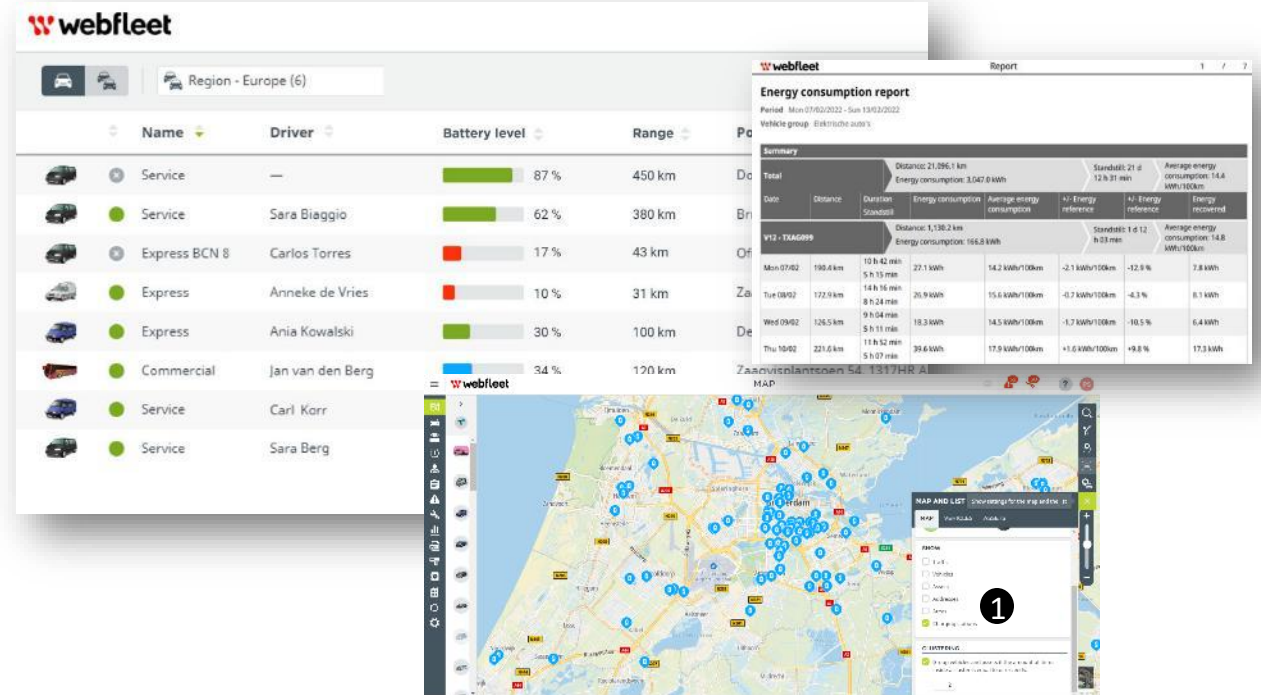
webfleet

Region - Europe (6)

| | Name | Driver | Battery level | Range | Po |
|---|---|---|---|---|---|
| | Service | — | 87 % | 450 km | Do |
| | Service | Sara Biaggio | 62 % | 380 km | Br |
| | Express BCN 8 | Carlos Torres | 17 % | 43 km | Of |
| | Express | Anneke de Vries | 10 % | 31 km | Za |
| | Express | Ania Kowalski | 30 % | 100 km | De |
| | Commercial | Jan van den Berg | 34 % | 120 km | Zaagvisplantsoen 54, 1317HR A |
| | Service | Carl Korr | | | |
| | Service | Sara Berg | | | |

webfleet Report 1 / ?

Energy consumption report

Period Mon 07/02/2022 - Sun 13/02/2022
Vehicle group Elektrische auto's

Summary

| Total | Distance: 21,096.1 km Energy consumption: 3,047.0 kWh | | | | | Standstill: 21 d 12 h 31 min | Average energy consumption: 14.4 kWh/100km |
|---|---|---|---|---|---|---|---|
| Date | Distance | Duration Standstill | Energy consumption | Average energy consumption | +/- Energy reference | +/- Energy reference | Energy recovered |
| V12 - TXAG099 | Distance: 1,138.2 km Energy consumption: 166.8 kWh | | | | | Standstill: 1 d 12 h 03 min | Average energy consumption: 14.8 kWh/100km |
| Mon 07/02 | 190.4 km | 10 h 42 min 5 h 15 min | 27.1 kWh | 14.2 kWh/100km | -2.1 kWh/100km | -12.9 % | 7.8 kWh |
| Tue 08/02 | 172.9 km | 14 h 16 min 8 h 24 min | 26.9 kWh | 15.6 kWh/100km | -0.7 kWh/100km | -4.3 % | 8.1 kWh |
| Wed 09/02 | 126.5 km | 9 h 04 min 5 h 11 min | 18.3 kWh | 14.5 kWh/100km | -1.7 kWh/100km | -10.5 % | 6.4 kWh |
| Thu 10/02 | 221.0 km | 11 h 52 min 5 h 07 min | 39.6 kWh | 17.9 kWh/100km | +1.6 kWh/100km | +9.8 % | 17.3 kWh |

webfleet MAP

MAP AND LIST Show settings for the map and list
MAP
Charging stations

1